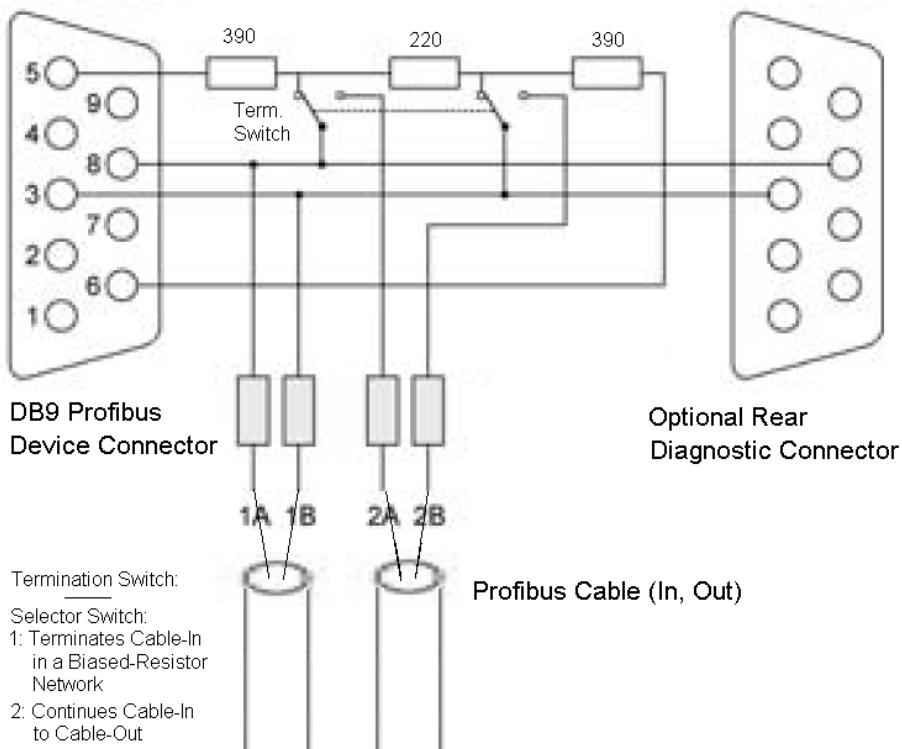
390

220

390

5

9

4

8

3

7

2

6

1

Term. Switch

DB9 Profibus Device Connector

Optional Rear Diagnostic Connector

1A 1B 2A 2B

Termination Switch:

Selector Switch:
1: Terminates Cable-In in a Biased-Resistor Network
2: Continues Cable-In to Cable-Out

Profibus Cable (In, Out)